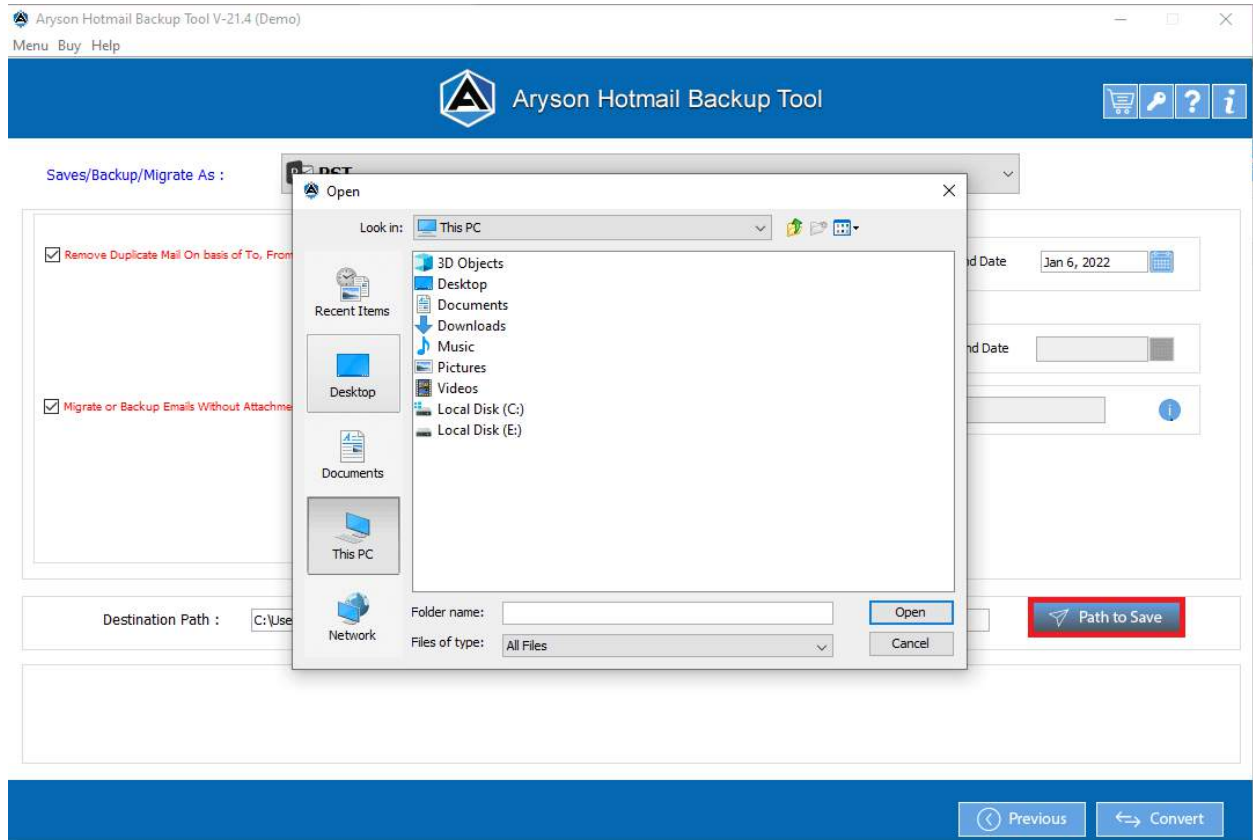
Aryson Hotmail Backup Tool V-21.4 (Demo)

Menu Buy Help

Aryson Hotmail Backup Tool

Saves/Backup/Migrate As :

PST

Remove Duplicate Mail On basis of To, From

nd Date

Jan 6, 2022

nd Date

Migrate or Backup Emails Without Attachme

Open

Look in: This PC

Recent Items

Desktop

Documents

This PC

Network

3D Objects
Desktop
Documents
Downloads
Music
Pictures
Videos
Local Disk (C:)
Local Disk (E:)

Folder name:

Files of type: All Files

Open

Cancel

Destination Path : C:\Use

Path to Save

Previous

Convert